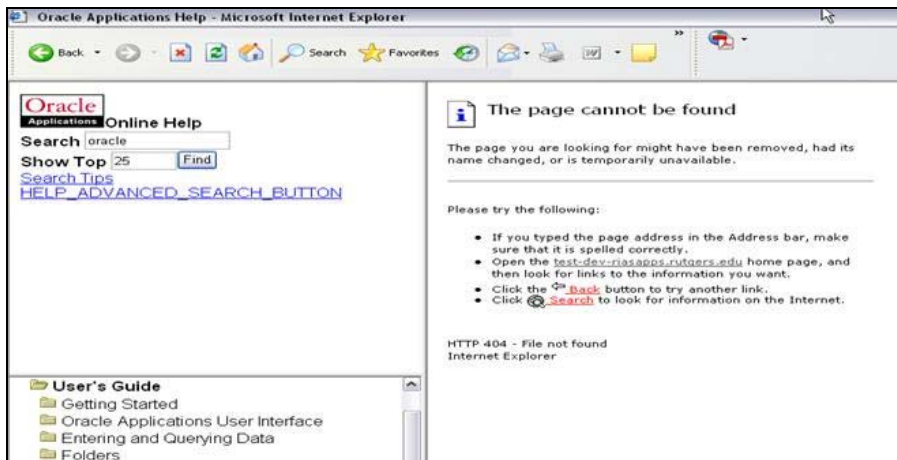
Oracle Applications Help - Microsoft Internet Explorer

Back Search Favorites

Oracle
Applications Online Help
Search oracle
Show Top 25 Find
Search Tips
HELP_ADVANCED_SEARCH_BUTTON

User's Guide
Getting Started
Oracle Applications User Interface
Entering and Querying Data
Folders

The page cannot be found

The page you are looking for might have been removed, had its name changed, or is temporarily unavailable.

Please try the following:

- If you typed the page address in the Address bar, make sure that it is spelled correctly.
- Open the test-dev-riasapps.rutgers.edu home page, and then look for links to the information you want.
- Click the Back button to try another link.
- Click Search to look for information on the Internet.

HTTP 404 - File not found
Internet Explorer